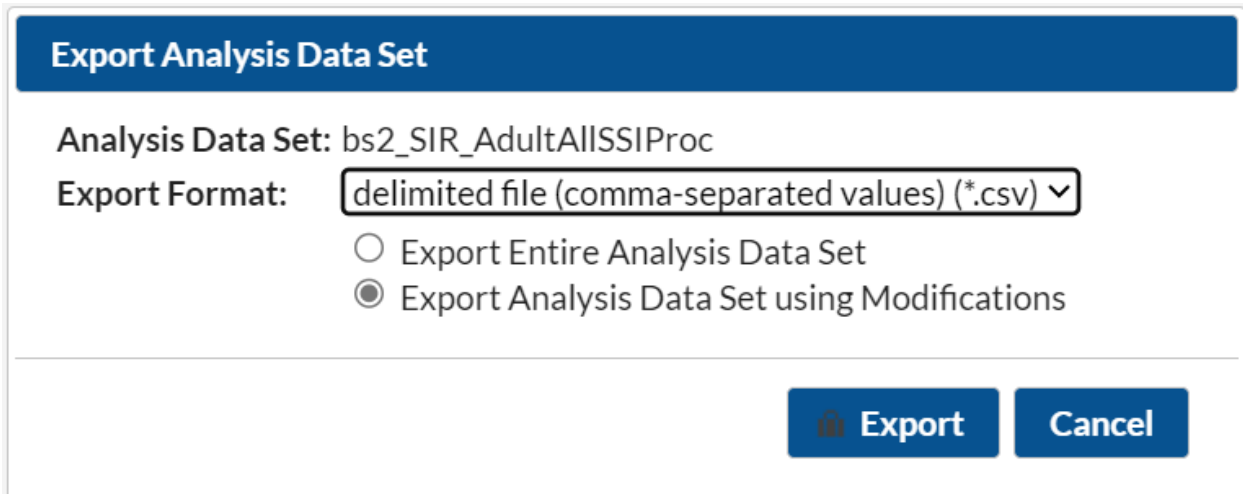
Export Analysis Data Set

Analysis Data Set: bs2_SIR_AdultAllSSIProc

Export Format: delimited file (comma-separated values) (*.csv)

Export Entire Analysis Data Set

Export Analysis Data Set using Modifications

Export

Cancel